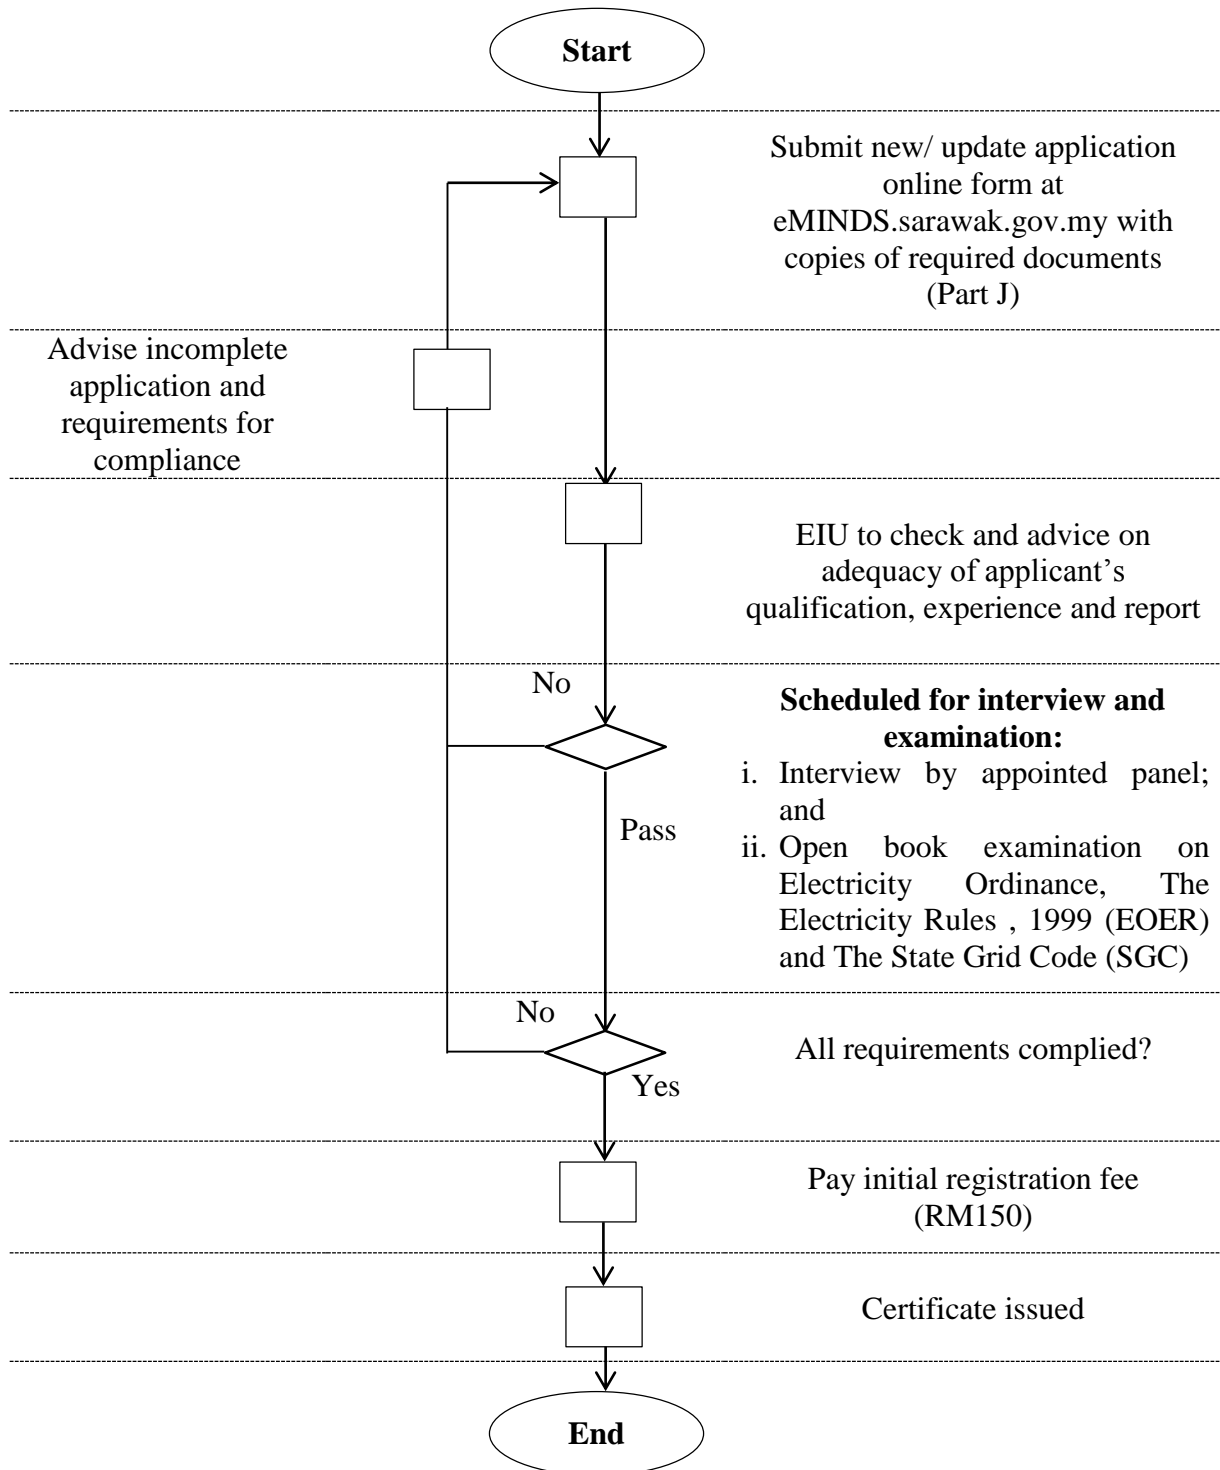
**Start**

Submit new/ update application online form at eMINDS.sarawak.gov.my with copies of required documents (Part J)

Advise incomplete application and requirements for compliance

EIU to check and advice on adequacy of applicant's qualification, experience and report

No

**Scheduled for interview and examination:**
i. Interview by appointed panel; and
ii. Open book examination on Electricity Ordinance, The Electricity Rules , 1999 (EOER) and The State Grid Code (SGC)

Pass

No

All requirements complied?

Yes

Pay initial registration fee (RM150)

Certificate issued

**End**